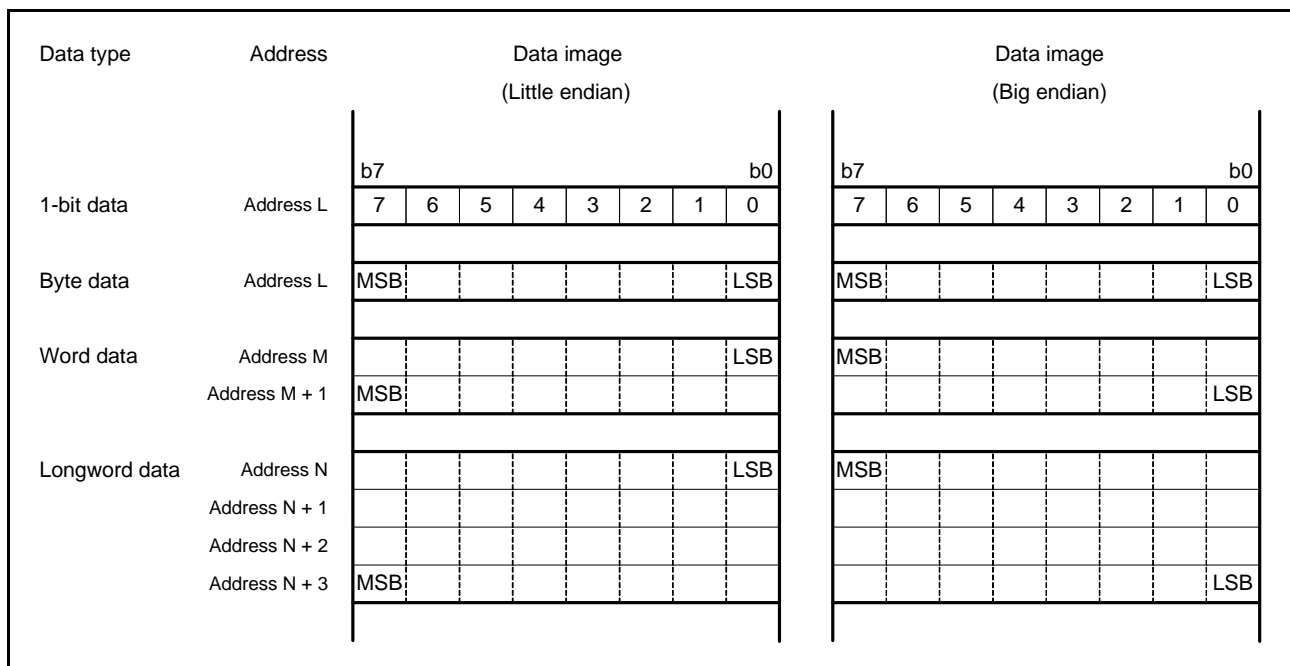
| Data type | Address | Data image (Little endian) | | | | | | | | Data image (Big endian) | | | | | | | |
|---|---|---|---|---|---|---|---|---|---|---|---|---|---|---|---|---|---|
| | | b7 | | | | | | | b0 | b7 | | | | | | | b0 |
| 1-bit data | Address L | 7 | 6 | 5 | 4 | 3 | 2 | 1 | 0 | 7 | 6 | 5 | 4 | 3 | 2 | 1 | 0 |
| Byte data | Address L | MSB | | | | | | | LSB | MSB | | | | | | | LSB |
| Word data | Address M | | | | | | | | LSB | MSB | | | | | | | |
| | Address M + 1 | MSB | | | | | | | | | | | | | | | LSB |
| Longword data | Address N | | | | | | | | LSB | MSB | | | | | | | |
| | Address N + 1 | | | | | | | | | | | | | | | | |
| | Address N + 2 | | | | | | | | | | | | | | | | |
| | Address N + 3 | MSB | | | | | | | | | | | | | | | LSB |